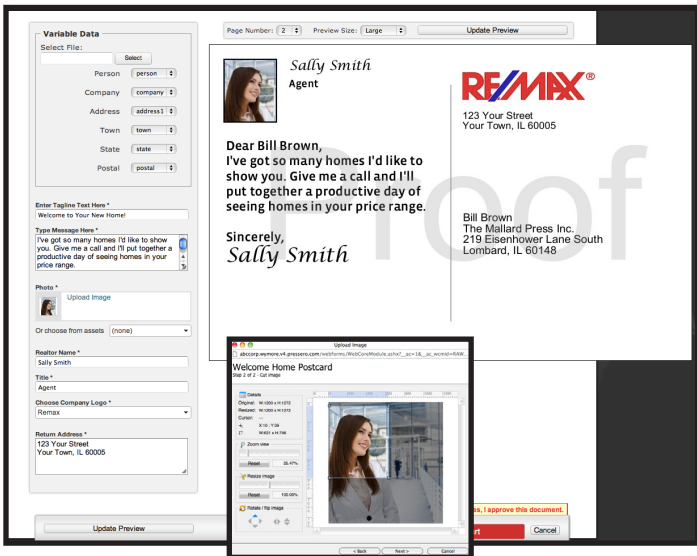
Variable Data
Select File:
Select
Person person
Company company
Address address1
Town town
State state
Postal postal

Enter Tagline Text Here *
Welcome to Your New Home!

Type Message Here *
I've got so many homes I'd like to show you. Give me a call and I'll put together a productive day of seeing homes in your price range.

Photo *
Upload Image

Or choose from assets (none)

Realtor Name *
Sally Smith

Title *
Agent

Choose Company Logo *
Remax

Return Address *
123 Your Street
Your Town, IL 60005

Update Preview

Page Number: 2 Preview Size: Large Update Preview

Sally Smith
Agent

RE/MAX

123 Your Street
Your Town, IL 60005

Dear Bill Brown,
I've got so many homes I'd like to show you. Give me a call and I'll put together a productive day of seeing homes in your price range.

Sincerely,
Sally Smith

Bill Brown
The Mallard Press Inc.
219 Eisenhower Lane South
Lombard, IL 60148

Proof

Upload Image
abccorp.wymore.v4.pressero.com/webforms/WebCoreModule.ashx?_ac=1&_ac_wcmid=RAW

Welcome Home Postcard
Step 2 of 2 - Cut image

Details
Original: W:1000 x H:1272
Resized: W:1000 x H:1272
Cursor: --
X:10 , Y:36
W:421 x H:708

Zoom view
Reset 35.47%

Resize image
Reset 100.00%

Rotate / flip image

< Back Next > Cancel

es, I approve this document.
rt
Cancel